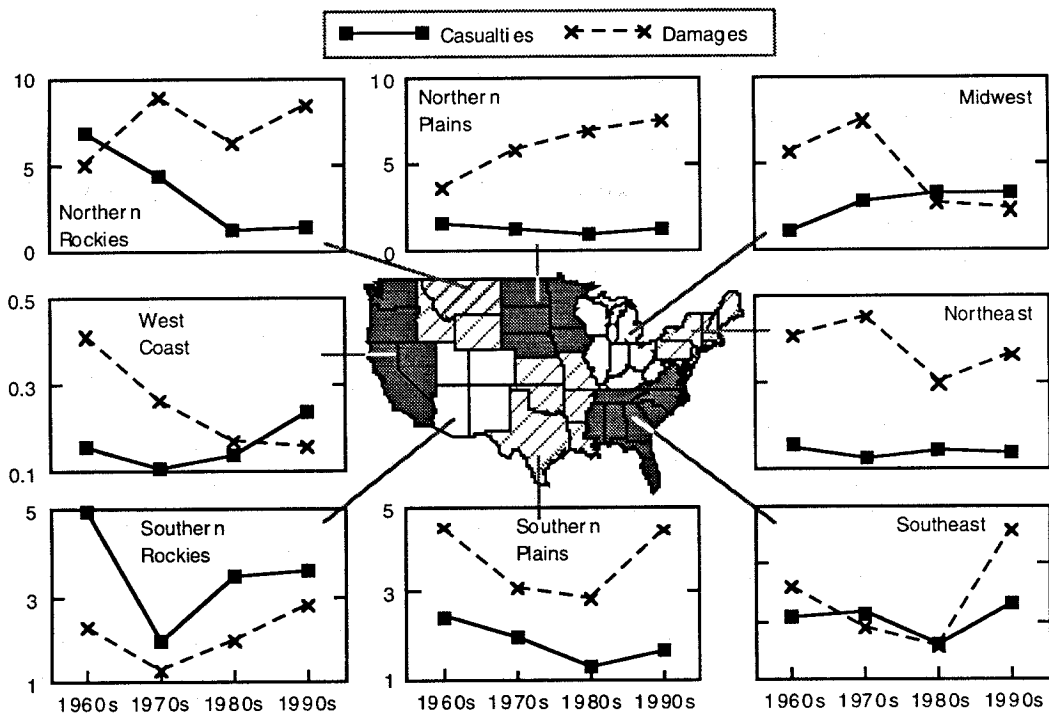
Casualties Damages

10
5
0
Northern Rockies

10
5
0
Northern Plains

Midwest

0.5
0.3
0.1
West Coast

Northeast

5
3
1
Southern Rockies

5
3
1
Southern Plains

Southeast

1960s 1970s 1980s 1990s
1960s 1970s 1980s 1990s
1960s 1970s 1980s 1990s